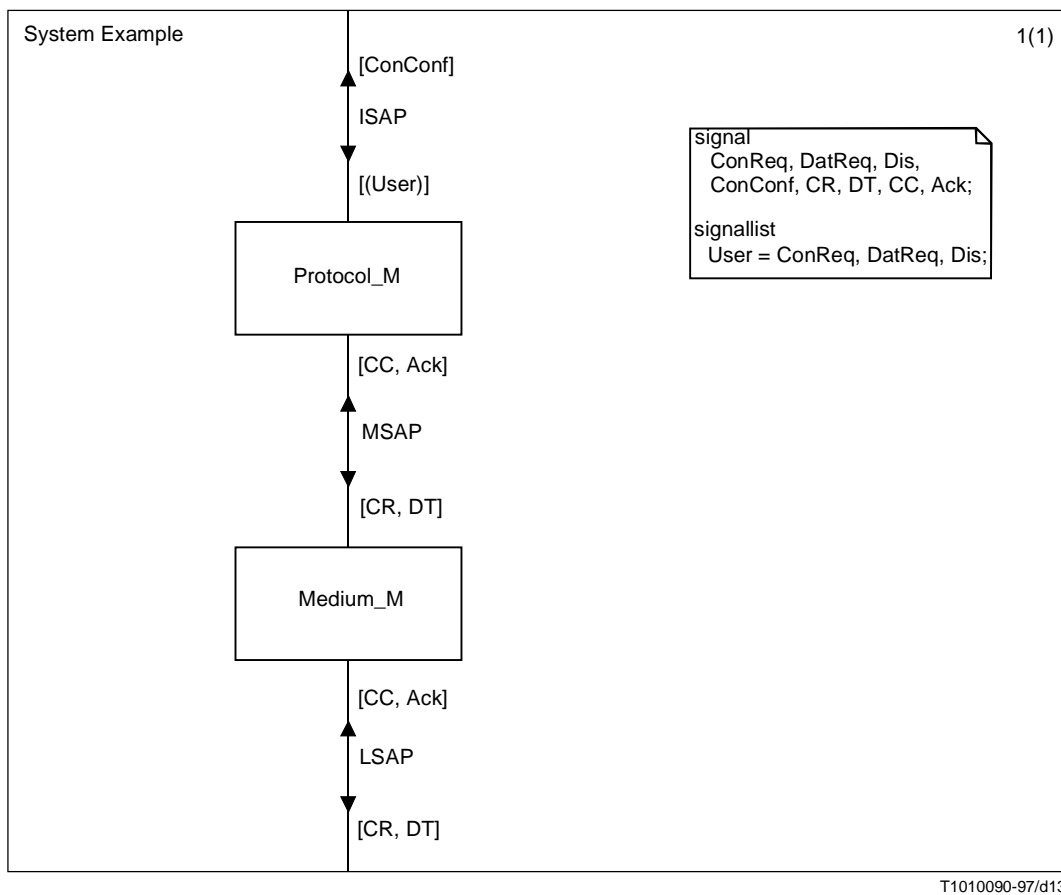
System Example

1(1)

[ConConf]

ISAP

[(User)]

signal
ConReq, DatReq, Dis,
ConConf, CR, DT, CC, Ack;

signallist
User = ConReq, DatReq, Dis;

Protocol_M

[CC, Ack]

MSAP

[CR, DT]

Medium_M

[CC, Ack]

LSAP

[CR, DT]

T1010090-97/d13